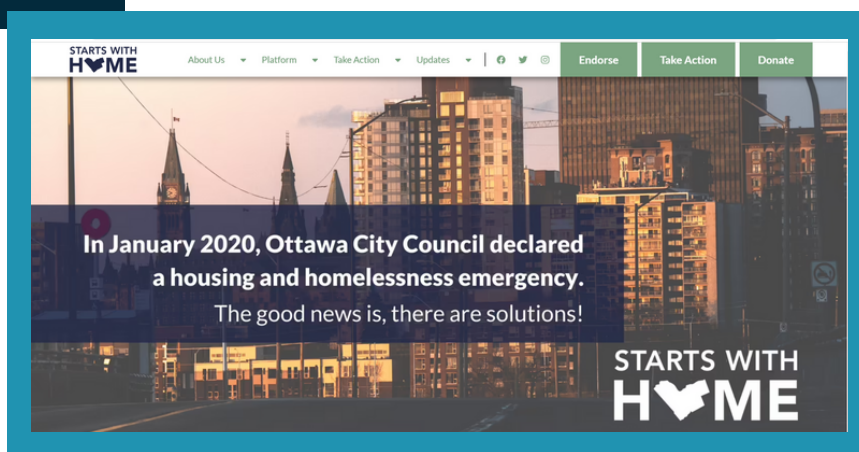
STARTS WITH H♥ME

About Us Platform Take Action Updates

Endorse Take Action Donate

In January 2020, Ottawa City Council declared a housing and homelessness emergency.

The good news is, there are solutions!

STARTS WITH H♥ME